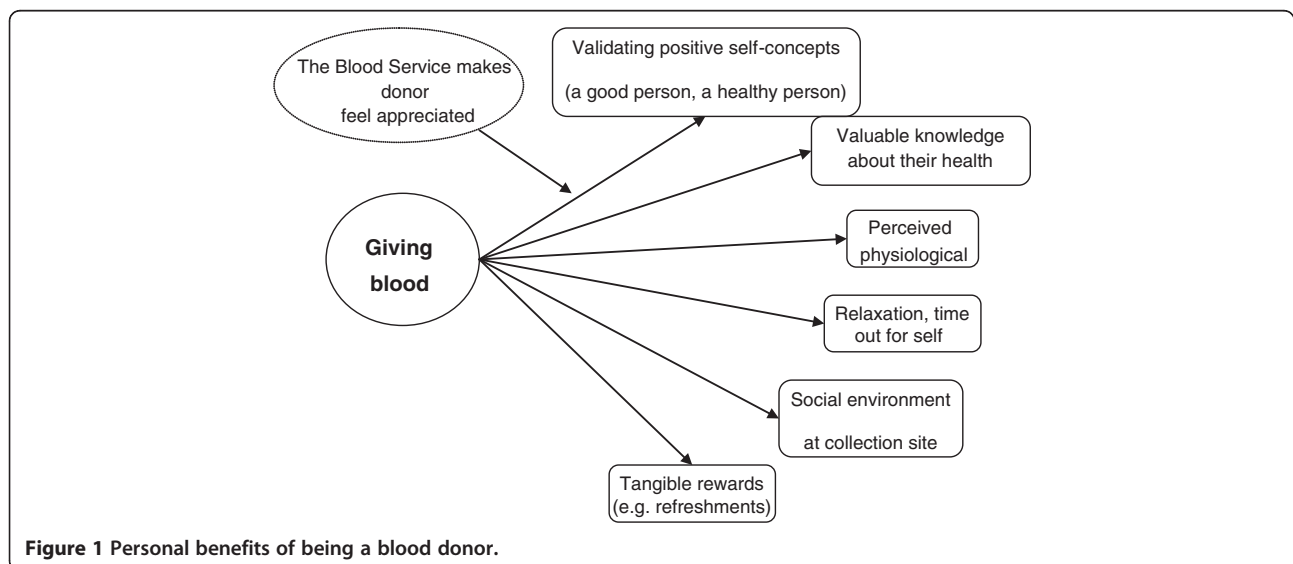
The Blood Service makes donor feel appreciated

Validating positive self-concepts (a good person, a healthy person)

Valuable knowledge about their health

Giving blood

Perceived physiological

Relaxation, time out for self

Social environment at collection site

Tangible rewards (e.g. refreshments)

Figure 1 Personal benefits of being a blood donor.